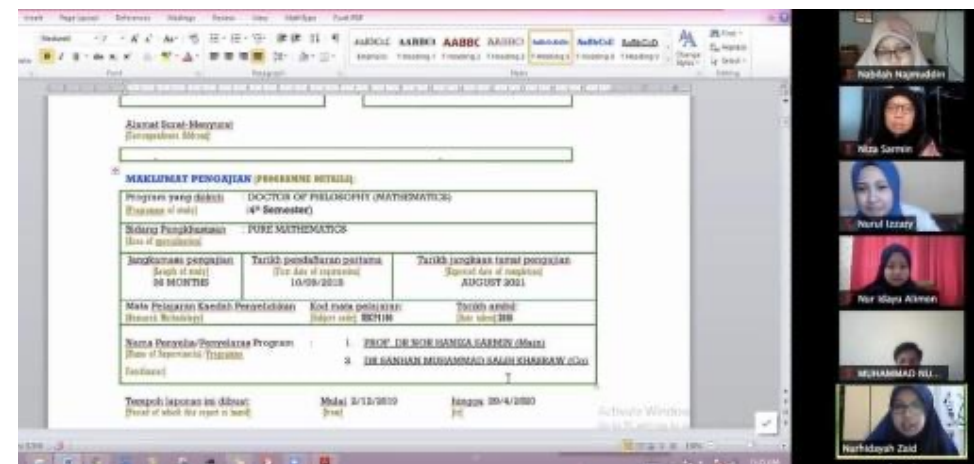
Alamat Surat-Menyurat
[Correspondence Address]

MAKLUMAT PENGAJIAN [PROGRAMME DETAILS]

| Program yang diikuti [Programme of study] | DOCTOR OF PHILOSOPHY (MATHEMATICS) (4th Semester) | |
|---|---|---|
| Bidang Pengkhususan [Area of specialization] | PURE MATHEMATICS | |
| Jangkamasa pengajian [Length of study] 36 MONTHS | Tarikh pendaftaran pertama [First date of registration] 10/09/2018 | Tarikh jangkaan tamat pengajian [Expected date of completion] AUGUST 2021 |
| Mata Pelajaran Kaedah Penyelidikan [Research Methodology] | Kod mata pelajaran: [Subject code] SKM186 | Tarikh ambil: [Date taken] 2018 |
| Nama Penyelia/Penyelaras Program [Name of Supervisor(s)/Programme Coordinator] | 1. PROF. DR NOR HANIZA SARMIN (Main) 2. DR SANHAN MUHAMMAD SALIH KHASRAW (Co) | |

Tempoh laporan ini dibuat: [Period of which this report is based] Mulai 2/12/2019 [From] hingga 29/4/2020 [To]

Activate Windows

Nabilah Najmuddin
Niza Sarmin
Nurul Izzaty
Nur Idayu Alimon
MUHAMMAD NU...
Nurhidayah Zaid